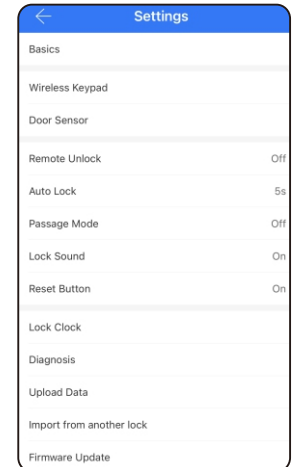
Settings

Basics

Wireless Keypad

Door Sensor

Remote Unlock Off

Auto Lock 5s

Passage Mode Off

Lock Sound On

Reset Button On

Lock Clock

Diagnosis

Upload Data

Import from another lock

Firmware Update